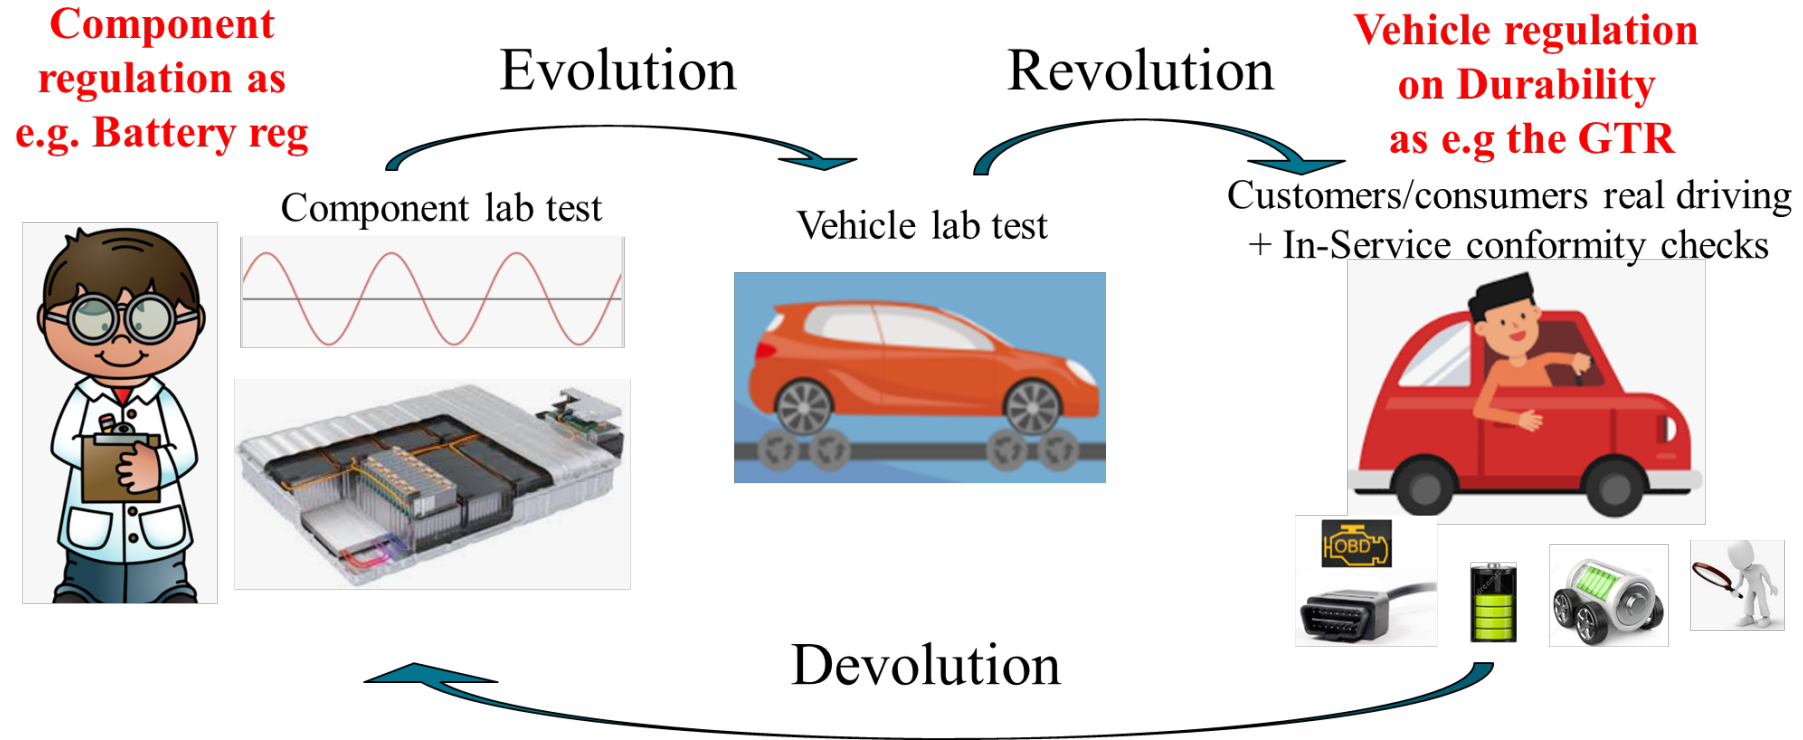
Component regulation as e.g. Battery reg

Evolution

Revolution

Vehicle regulation on Durability as e.g the GTR

Component lab test

Vehicle lab test

Customers/consumers real driving + In-Service conformity checks

OBD

Devolution